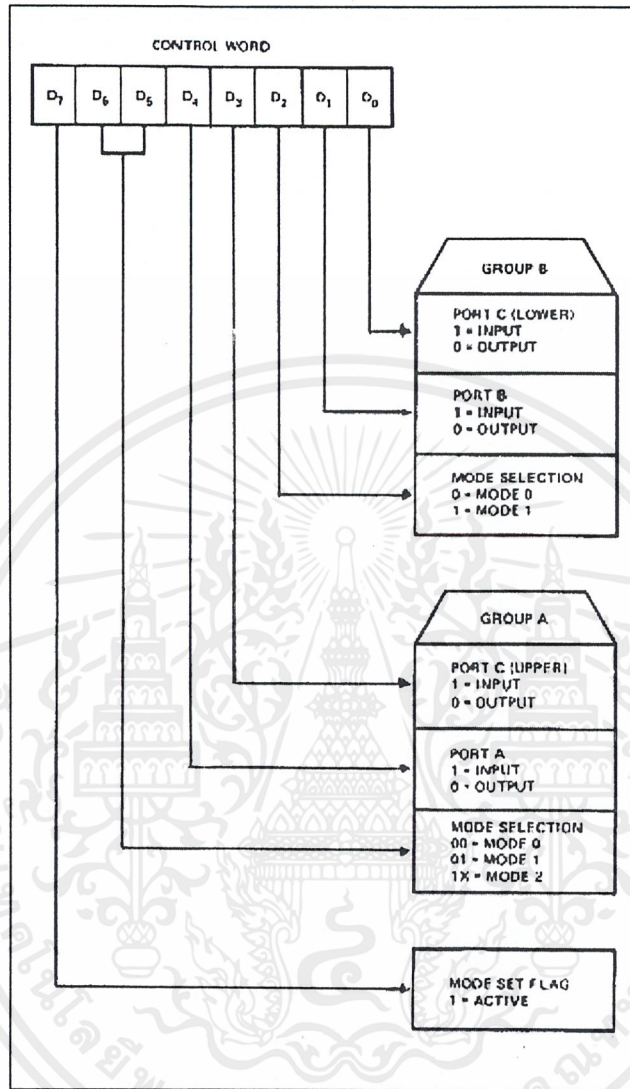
CONTROL WORD

| $D_7$ | $D_6$ | $D_5$ | $D_4$ | $D_3$ | $D_2$ | $D_1$ | $D_0$ |
|---|---|---|---|---|---|---|---|

GROUP B

PORT C (LOWER)
1 = INPUT
0 = OUTPUT

PORT B
1 = INPUT
0 = OUTPUT

MODE SELECTION
0 = MODE 0
1 = MODE 1

GROUP A

PORT C (UPPER)
1 = INPUT
0 = OUTPUT

PORT A
1 = INPUT
0 = OUTPUT

MODE SELECTION
00 = MODE 0
01 = MODE 1
1X = MODE 2

MODE SET FLAG
1 = ACTIVE